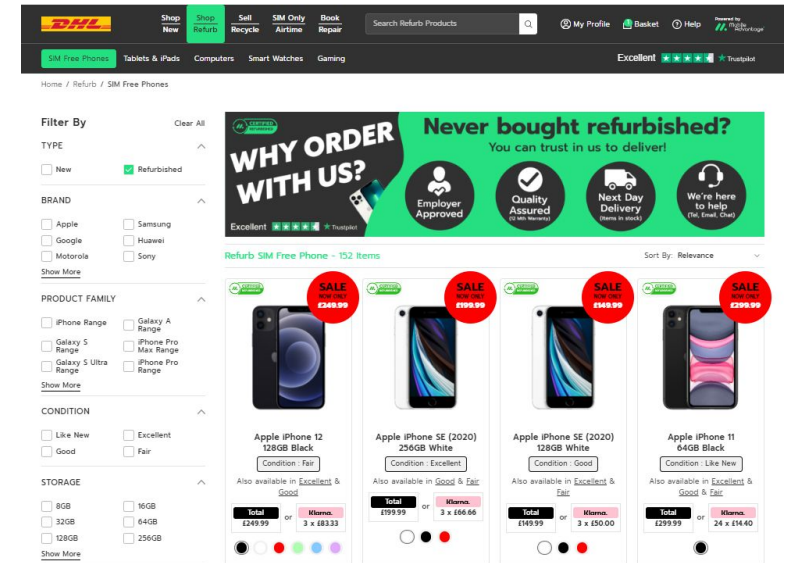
DHL

Shop New | Shop Refurb | Sell Recycle | SIM Only Airtime | Book Repair

Search Refurb Products

My Profile | Basket | Help

Powered by Mobile Advantage

SIM Free Phones | Tablets & iPads | Computers | Smart Watches | Gaming

Excellent ★★★★★ Trustpilot

Home / Refurb / SIM Free Phones

Filter By
Clear All

TYPE
New
Refurbished

BRAND
Apple
Samsung
Google
Huawei
Motorola
Sony
Show More

PRODUCT FAMILY
iPhone Range
Galaxy A Range
Galaxy S Range
iPhone Pro Max Range
Galaxy S Ultra Range
iPhone Pro Range
Show More

CONDITION
Like New
Excellent
Good
Fair

STORAGE
8GB
16GB
32GB
64GB
128GB
256GB
Show More

CERTIFIED REFURBISHED

WHY ORDER WITH US?

Excellent ★★★★★ Trustpilot

Never bought refurbished?
You can trust in us to deliver!

Employer Approved

Quality Assured (12 Mth Warranty)

Next Day Delivery (Items in stock)

We're here to help (Tel, Email, Chat)

Refurb SIM Free Phone - 152 Items

Sort By: Relevance

SALE NOW ONLY £249.99
Apple iPhone 12 128GB Black
Condition : Fair
Also available in Excellent & Good
Total £249.99 or Klarna. 3 x £83.33

SALE NOW ONLY £199.99
Apple iPhone SE (2020) 256GB White
Condition : Excellent
Also available in Good & Fair
Total £199.99 or Klarna. 3 x £66.66

SALE NOW ONLY £149.99
Apple iPhone SE (2020) 128GB White
Condition : Good
Also available in Excellent & Fair
Total £149.99 or Klarna. 3 x £50.00

SALE NOW ONLY £299.99
Apple iPhone 11 64GB Black
Condition : Like New
Also available in Excellent & Good & Fair
Total £299.99 or Klarna. 24 x £14.40